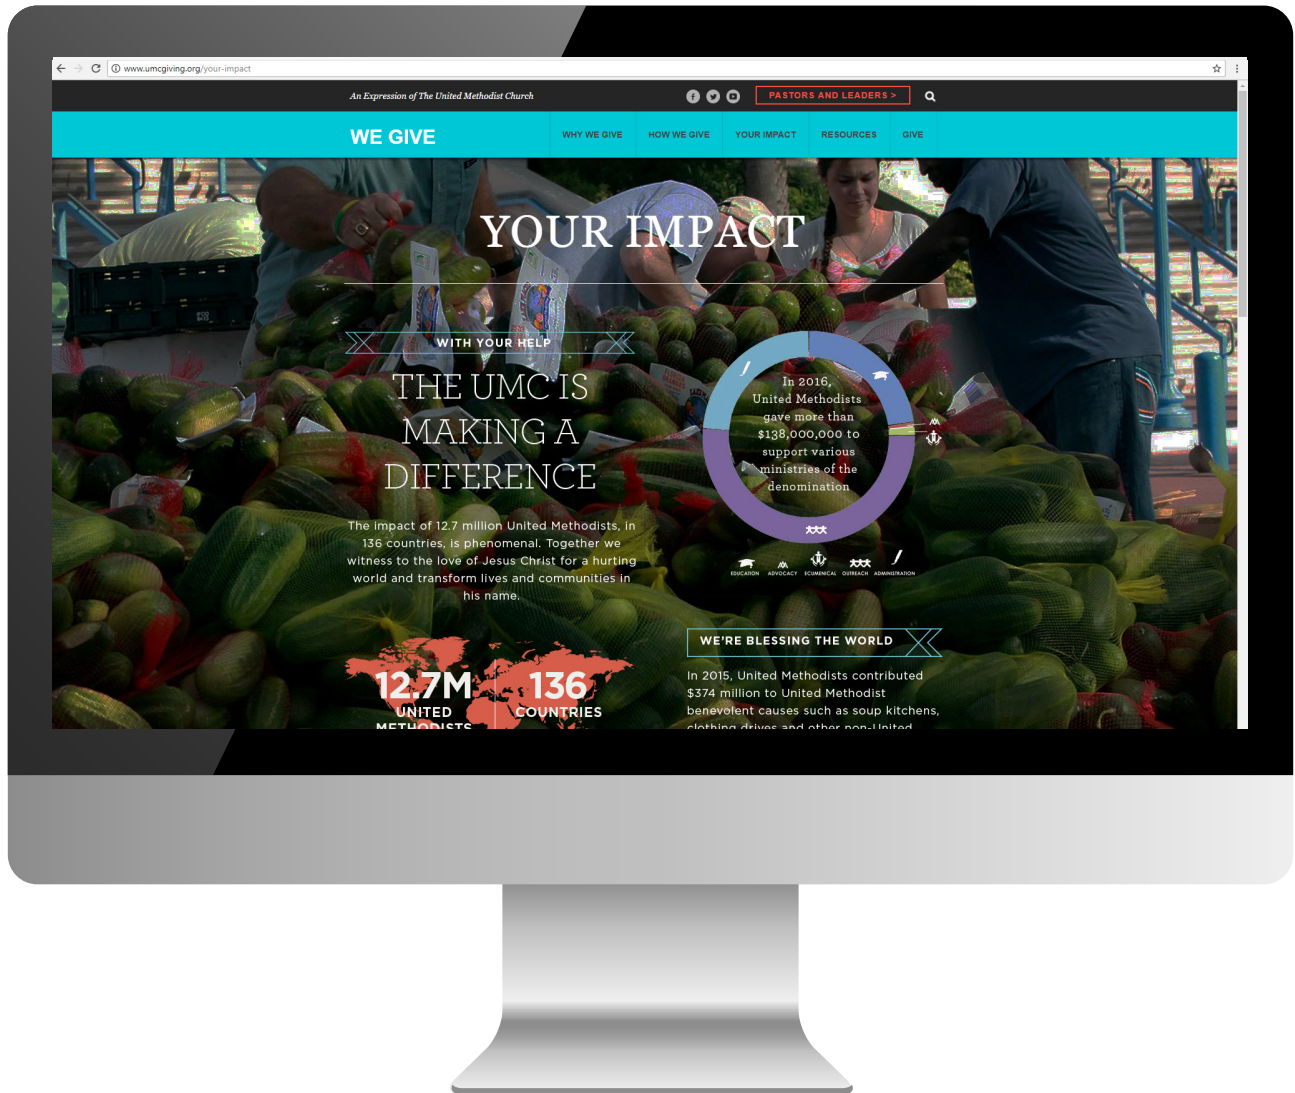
www.umcgiving.org/your-impact

An Expression of The United Methodist Church

PASTORS AND LEADERS >

WE GIVE

WHY WE GIVE HOW WE GIVE YOUR IMPACT RESOURCES GIVE

YOUR IMPACT

WITH YOUR HELP

THE UMC IS MAKING A DIFFERENCE

The impact of 12.7 million United Methodists, in 136 countries, is phenomenal. Together we witness to the love of Jesus Christ for a hurting world and transform lives and communities in his name.

In 2016, United Methodists gave more than $138,000,000 to support various ministries of the denomination

EDUCATION ADVOCACY ECUMENICAL OUTREACH ADMINISTRATION

12.7M UNITED METHODISTS

136 COUNTRIES

WE'RE BLESSING THE WORLD

In 2015, United Methodists contributed $374 million to United Methodist benevolent causes such as soup kitchens, clothing drives and other non-United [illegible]